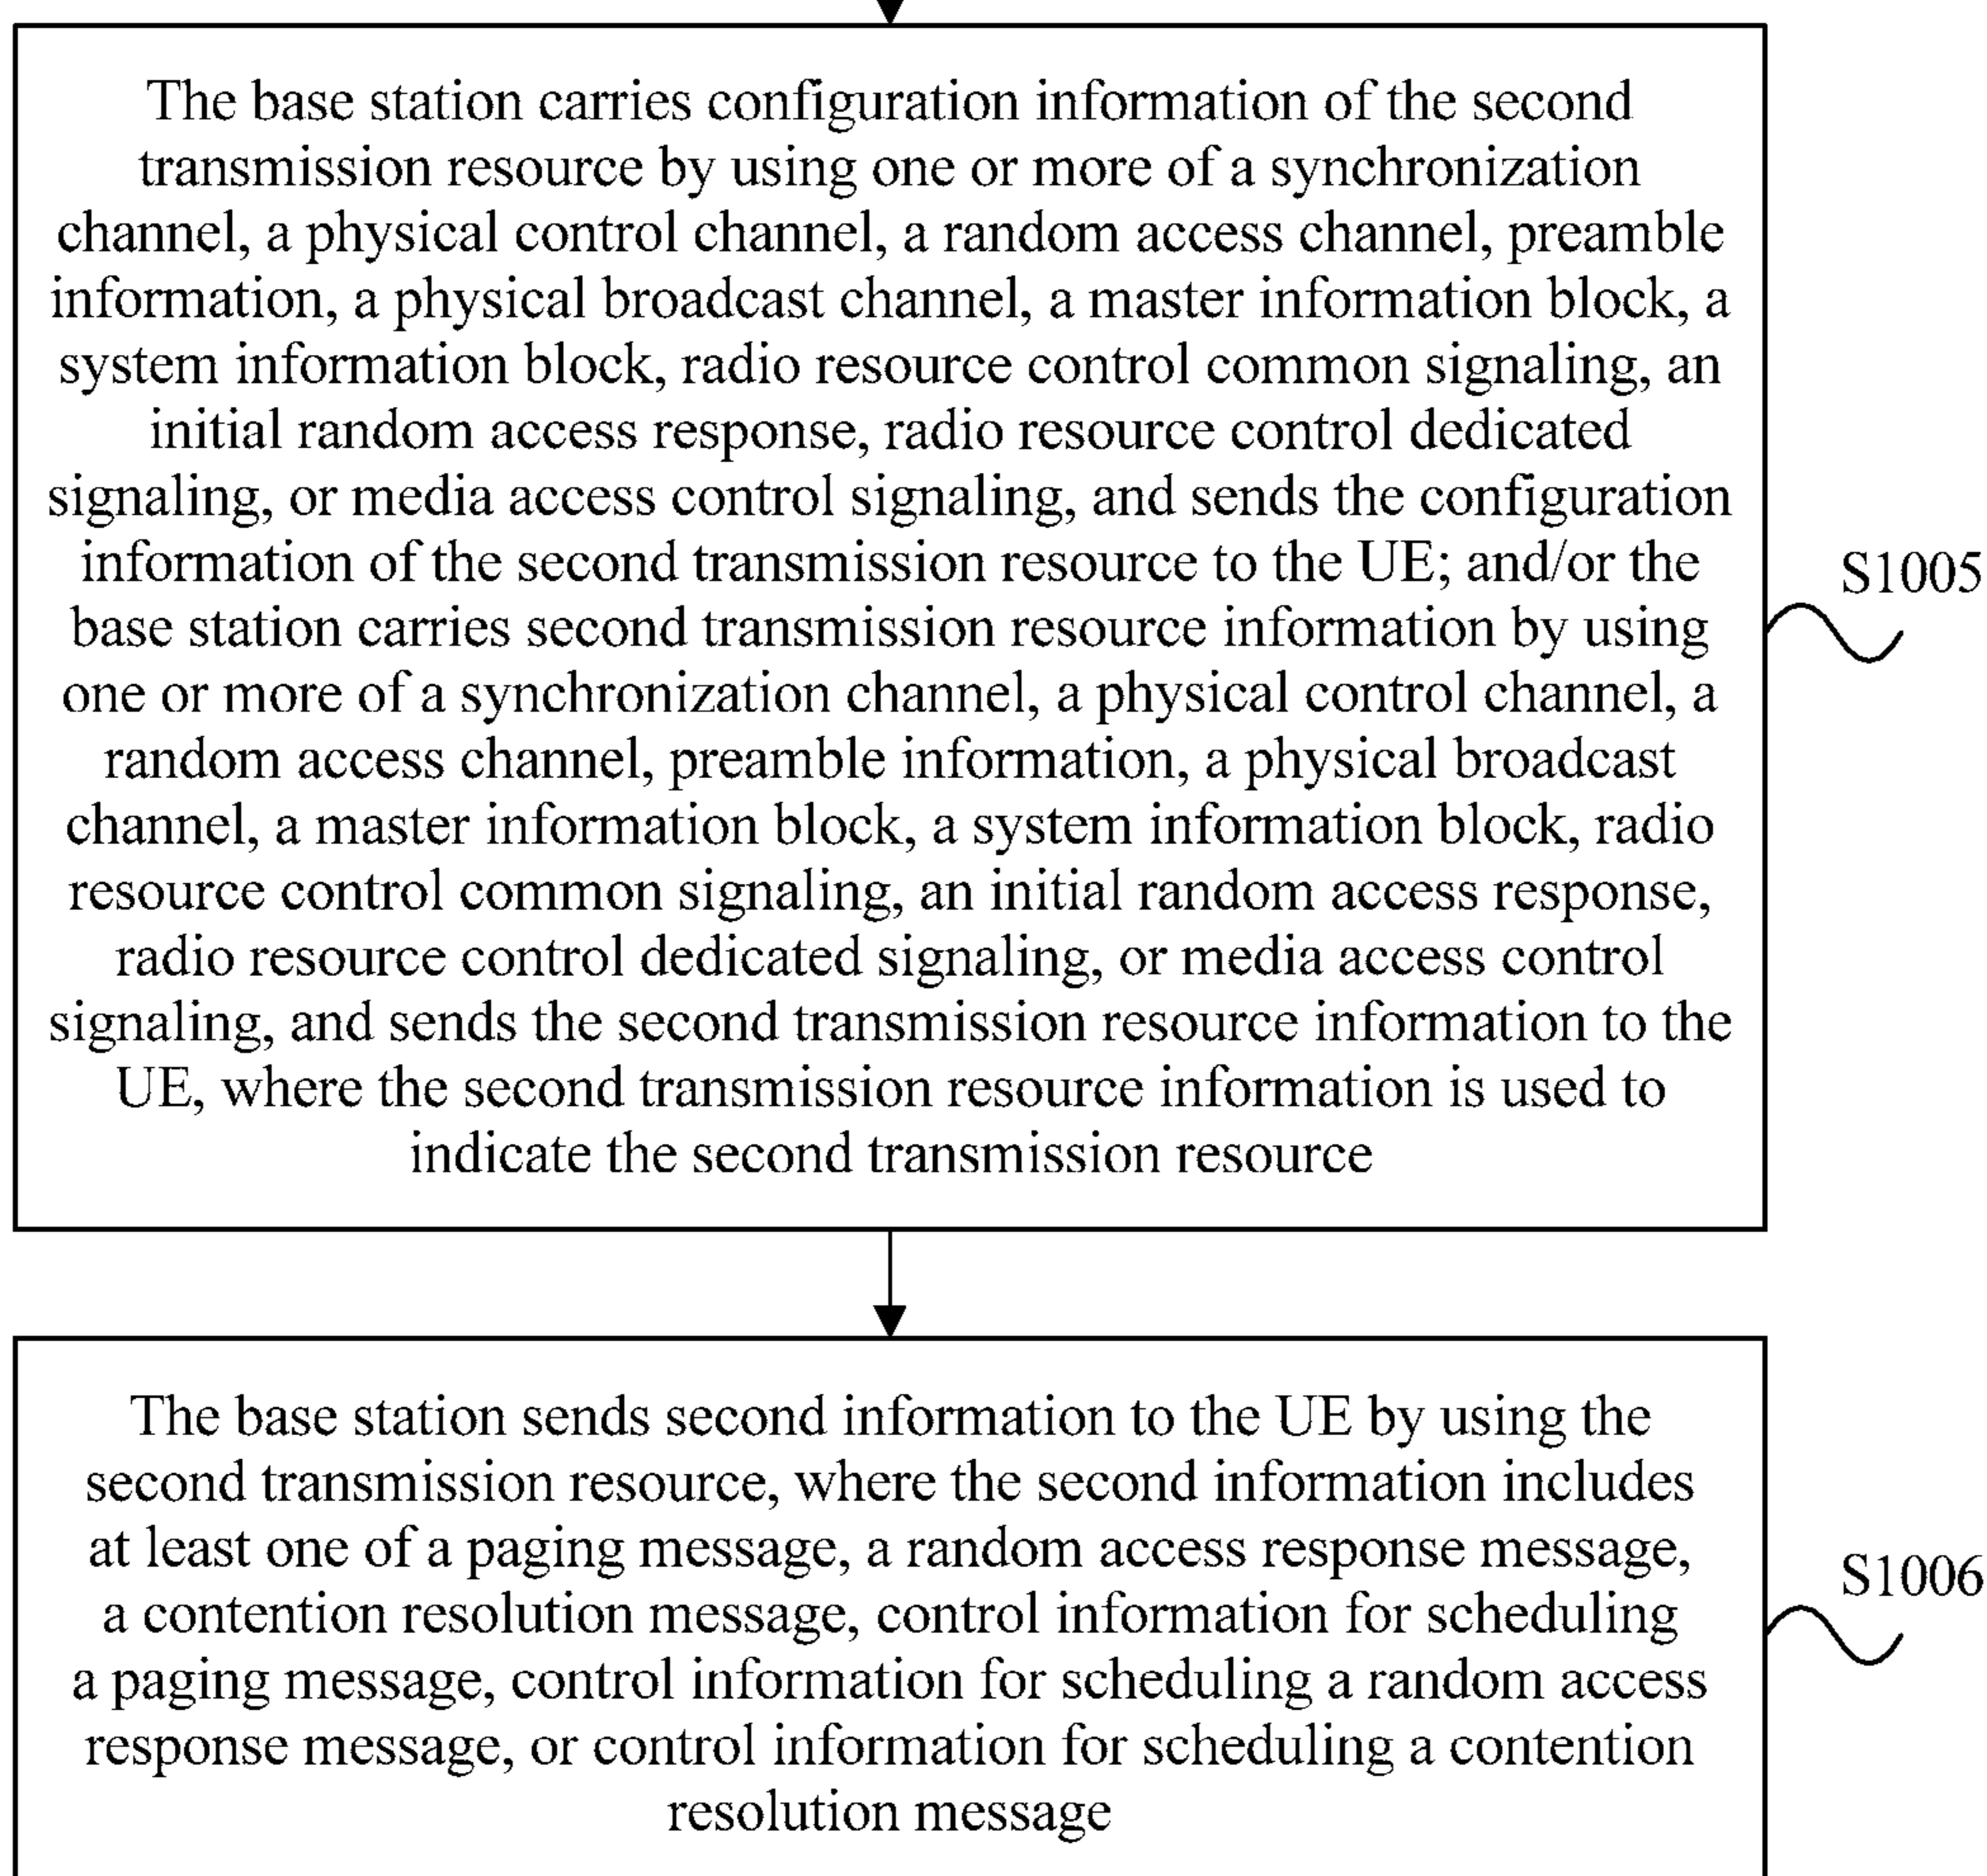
The base station carries configuration information of the second transmission resource by using one or more of a synchronization channel, a physical control channel, a random access channel, preamble information, a physical broadcast channel, a master information block, a system information block, radio resource control common signaling, an initial random access response, radio resource control dedicated signaling, or media access control signaling, and sends the configuration information of the second transmission resource to the UE; and/or the base station carries second transmission resource information by using one or more of a synchronization channel, a physical control channel, a random access channel, preamble information, a physical broadcast channel, a master information block, a system information block, radio resource control common signaling, an initial random access response, radio resource control dedicated signaling, or media access control signaling, and sends the second transmission resource information to the UE, where the second transmission resource information is used to indicate the second transmission resource

S1005

The base station sends second information to the UE by using the second transmission resource, where the second information includes at least one of a paging message, a random access response message, a contention resolution message, control information for scheduling a paging message, control information for scheduling a random access response message, or control information for scheduling a contention resolution message

S1006